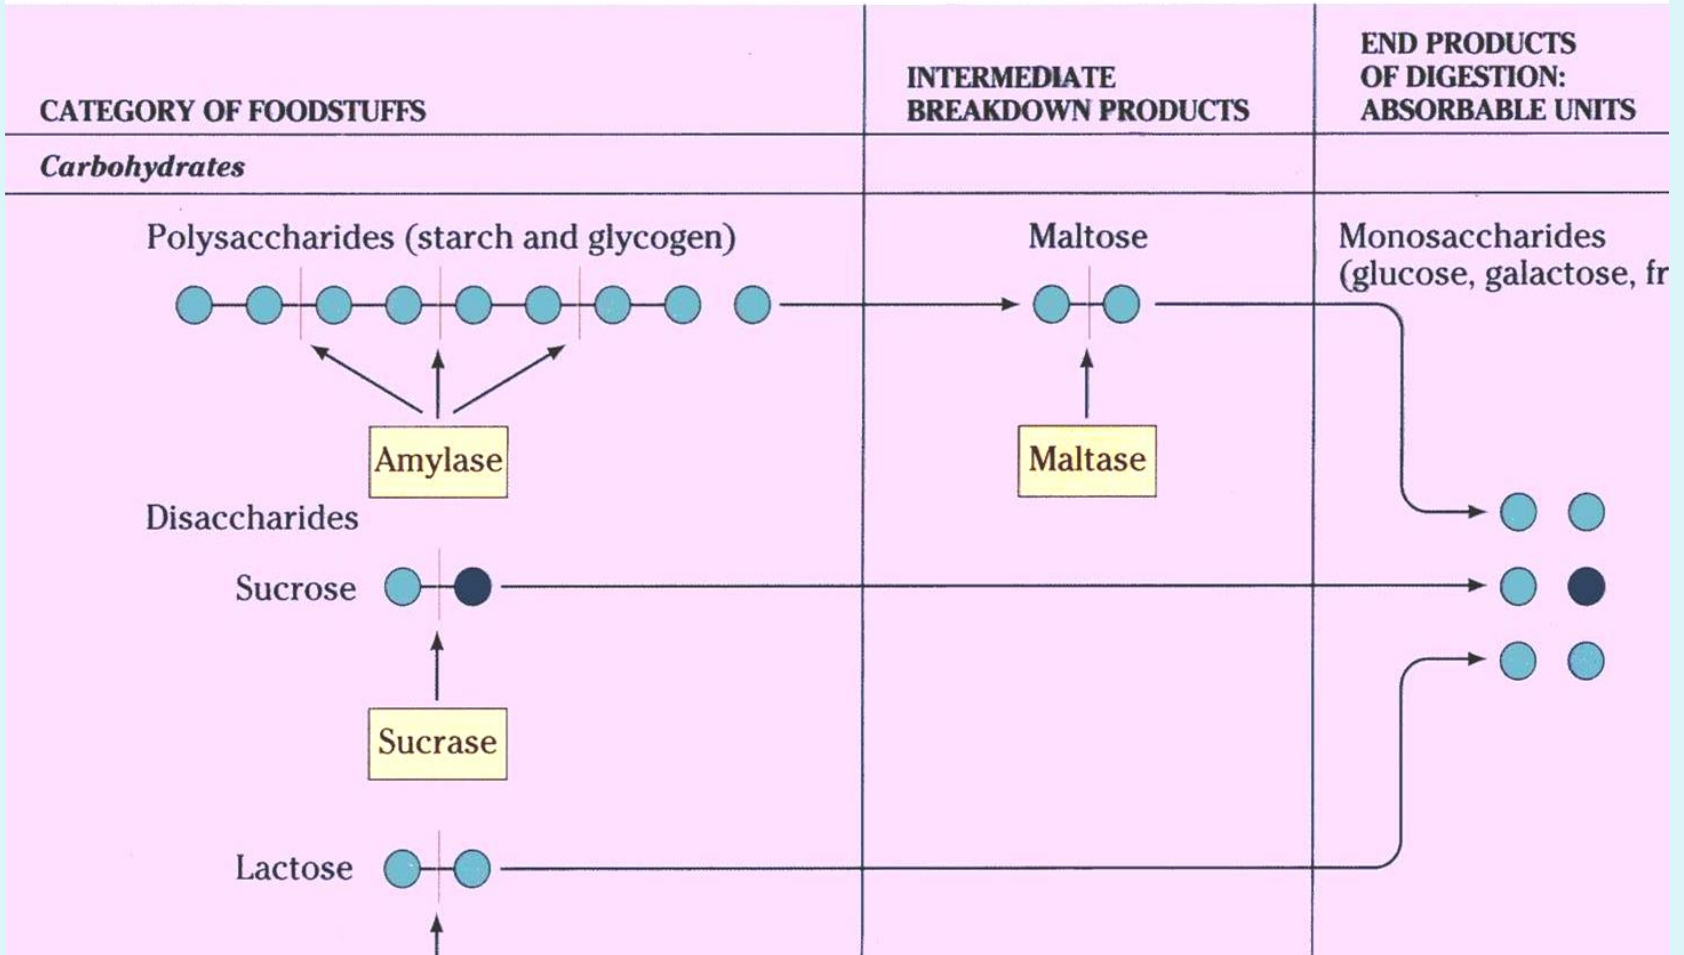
| CATEGORY OF FOODSTUFFS | INTERMEDIATE BREAKDOWN PRODUCTS | END PRODUCTS OF DIGESTION: ABSORBABLE UNITS |
|---|---|---|
| *Carbohydrates* | | |

Polysaccharides (starch and glycogen)

Maltose

Monosaccharides (glucose, galactose, fr

Amylase

Maltase

Disaccharides

Sucrose

Sucrase

Lactose